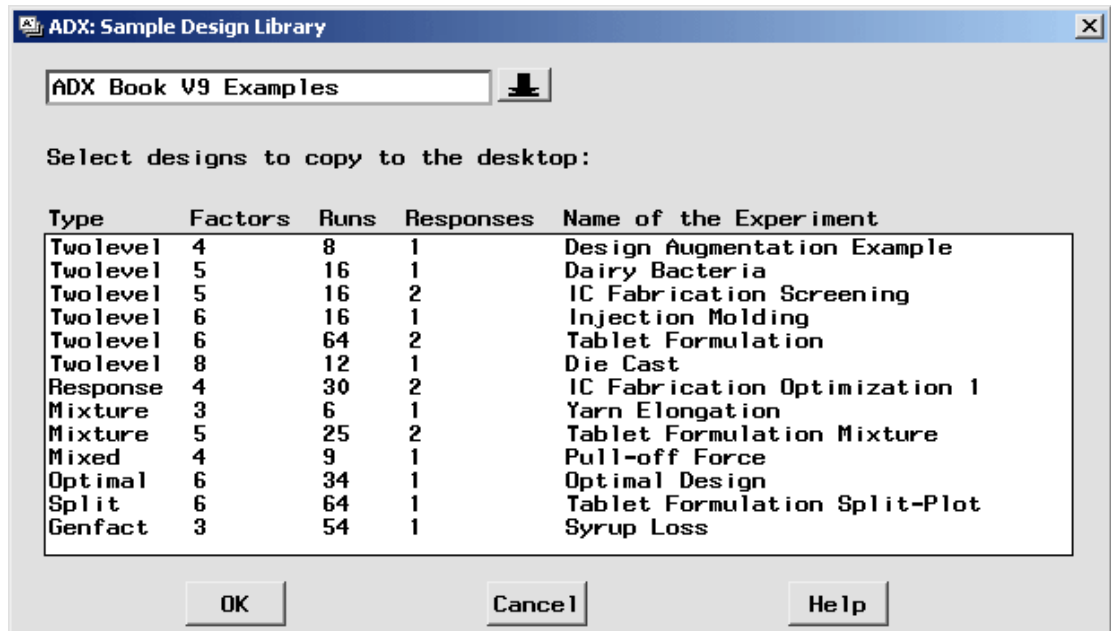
ADX: Sample Design Library

ADX Book V9 Examples

Select designs to copy to the desktop:

| Type | Factors | Runs | Responses | Name of the Experiment |
|---|---|---|---|---|
| Twolevel | 4 | 8 | 1 | Design Augmentation Example |
| Twolevel | 5 | 16 | 1 | Dairy Bacteria |
| Twolevel | 5 | 16 | 2 | IC Fabrication Screening |
| Twolevel | 6 | 16 | 1 | Injection Molding |
| Twolevel | 6 | 64 | 2 | Tablet Formulation |
| Twolevel | 8 | 12 | 1 | Die Cast |
| Response | 4 | 30 | 2 | IC Fabrication Optimization 1 |
| Mixture | 3 | 6 | 1 | Yarn Elongation |
| Mixture | 5 | 25 | 2 | Tablet Formulation Mixture |
| Mixed | 4 | 9 | 1 | Pull-off Force |
| Optimal | 6 | 34 | 1 | Optimal Design |
| Split | 6 | 64 | 1 | Tablet Formulation Split-Plot |
| Genfact | 3 | 54 | 1 | Syrup Loss |

OK

Cancel

Help